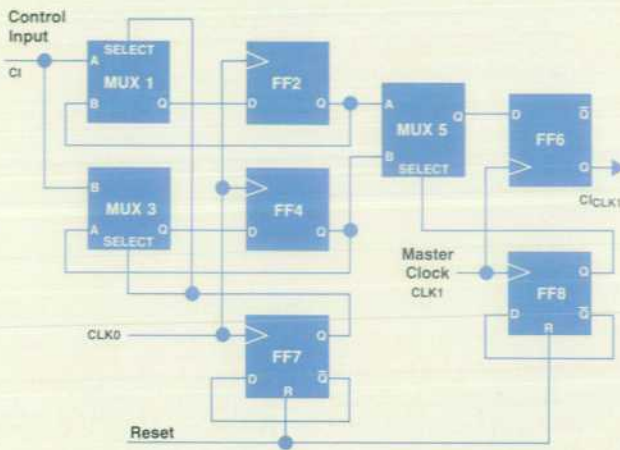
Control Input

CI

SELECT

A

MUX 1

B

Q

FF2

D

Q

A

MUX 5

Q

B

SELECT

D

$\overline{Q}$

FF6

Q

$CI_{CLK1}$

B

MUX 3

A

Q

SELECT

FF4

D

Q

Master Clock

CLK1

FF8

Q

D

R

$\overline{Q}$

CLK0

FF7

Q

D

R

$\overline{Q}$

Reset